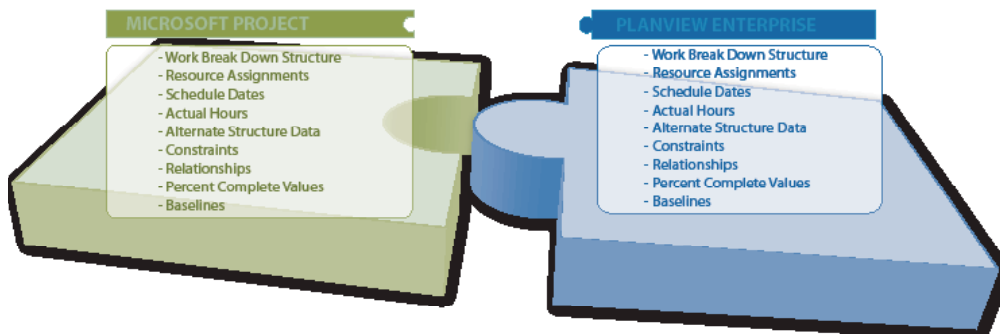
MICROSOFT PROJECT

- Work Break Down Structure
- Resource Assignments
- Schedule Dates
- Actual Hours
- Alternate Structure Data
- Constraints
- Relationships
- Percent Complete Values
- Baselines

PLANVIEW ENTERPRISE

- Work Break Down Structure
- Resource Assignments
- Schedule Dates
- Actual Hours
- Alternate Structure Data
- Constraints
- Relationships
- Percent Complete Values
- Baselines